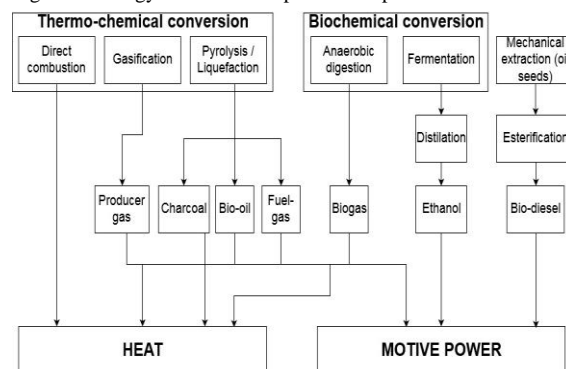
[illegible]

Thermo-chemical conversion

Direct combustion

Gasification

Pyrolysis / Liquefaction

Biochemical conversion

Anaerobic digestion

Fermentation

Mechanical extraction (oil seeds)

Distilation

Esterification

Producer gas

Charcoal

Bio-oil

Fuel-gas

Biogas

Ethanol

Bio-diesel

HEAT

MOTIVE POWER